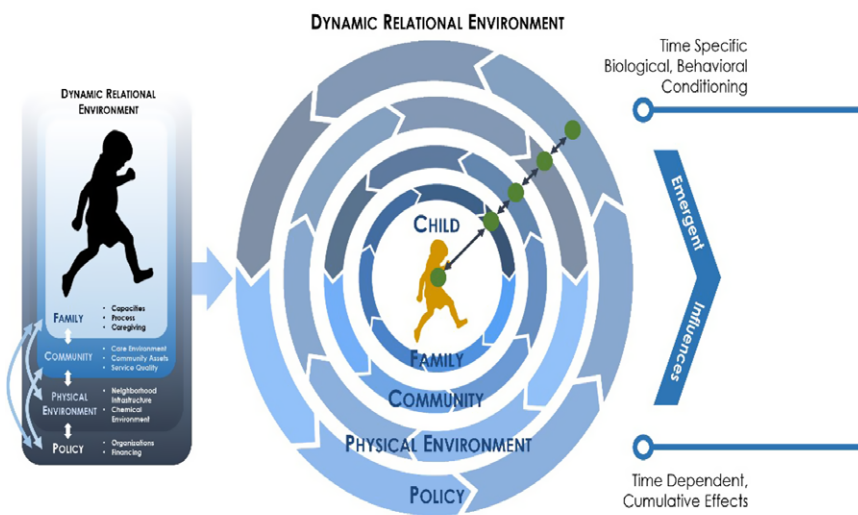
Dynamic Relational Environment

Family
• Capacities
• Process
• Caregiving

Community
• Care Environment
• Community Assets
• Service Quality

Physical Environment
• Neighborhood Infrastructure
• Chemical Environment

Policy
• Organizations
• Financing

Dynamic Relational Environment

Child

Family

Community

Physical Environment

Policy

Time Specific Biological, Behavioral Conditioning

Emergent Influences

Time Dependent, Cumulative Effects